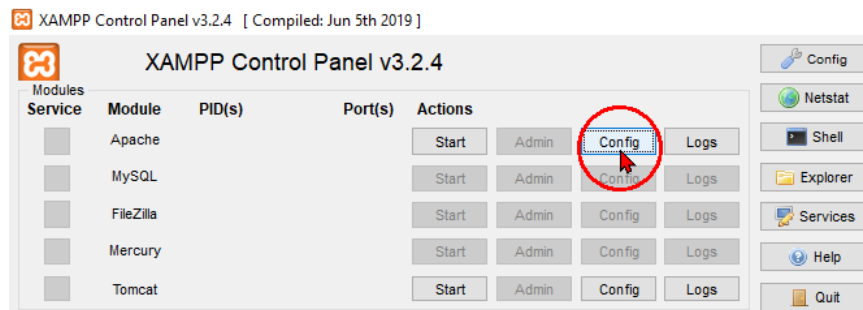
XAMPP Control Panel v3.2.4 [ Compiled: Jun 5th 2019 ]

XAMPP Control Panel v3.2.4

Config

Modules

Netstat

| Service | Module | PID(s) | Port(s) | Actions | | | |
|---|---|---|---|---|---|---|---|
| | Apache | | | Start | Admin | Config | Logs |
| | MySQL | | | Start | Admin | Config | Logs |
| | FileZilla | | | Start | Admin | Config | Logs |
| | Mercury | | | Start | Admin | Config | Logs |
| | Tomcat | | | Start | Admin | Config | Logs |

Shell

Explorer

Services

Help

Quit